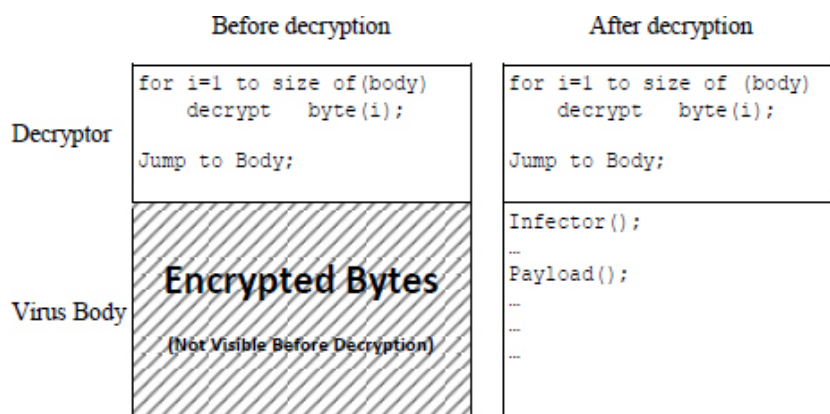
Before decryption

After decryption

Decryptor

for i=1 to size of(body)
    decrypt   byte(i);

Jump to Body;

for i=1 to size of (body)
    decrypt   byte(i);

Jump to Body;

Virus Body

Encrypted Bytes

(Not Visible Before Decryption)

Infector();
…
Payload();
…
…
…